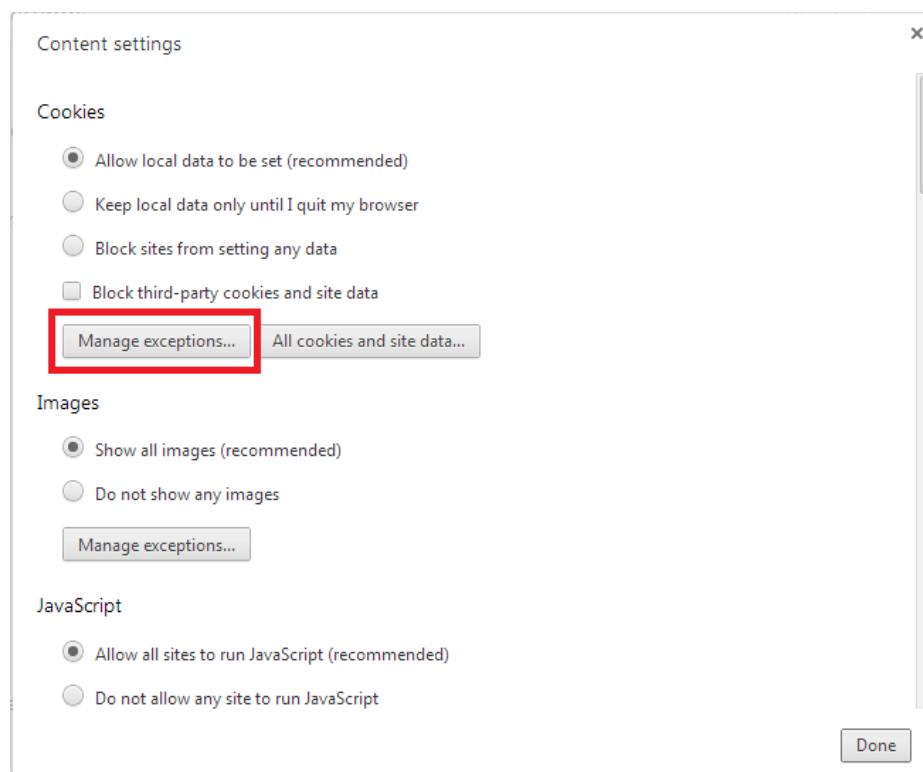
Content settings

×

Cookies

Allow local data to be set (recommended)

Keep local data only until I quit my browser

Block sites from setting any data

Block third-party cookies and site data

Manage exceptions...

All cookies and site data...

Images

Show all images (recommended)

Do not show any images

Manage exceptions...

JavaScript

Allow all sites to run JavaScript (recommended)

Do not allow any site to run JavaScript

Done